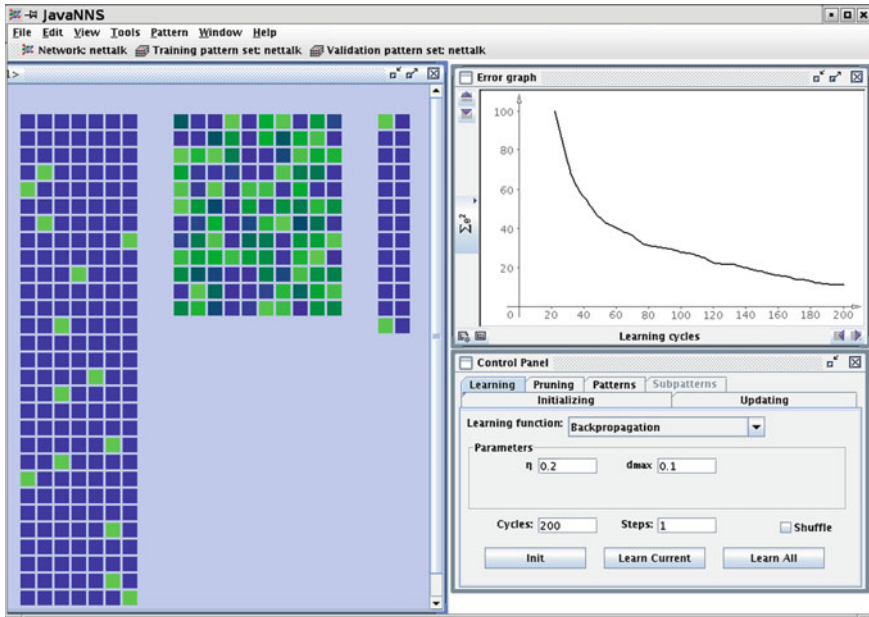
JavaNNS

File Edit View Tools Pattern Window Help

Network: nettalk Training pattern set: nettalk Validation pattern set: nettalk

1>

Error graph

100
80
60
40
20
0

$\Sigma e^2$

0 20 40 60 80 100 120 140 160 180 200

Learning cycles

Control Panel

Learning Pruning Patterns Subpatterns

Initializing Updating

Learning function: Backpropagation

Parameters

η 0.2 dmax 0.1

Cycles: 200 Steps: 1 Shuffle

Init Learn Current Learn All